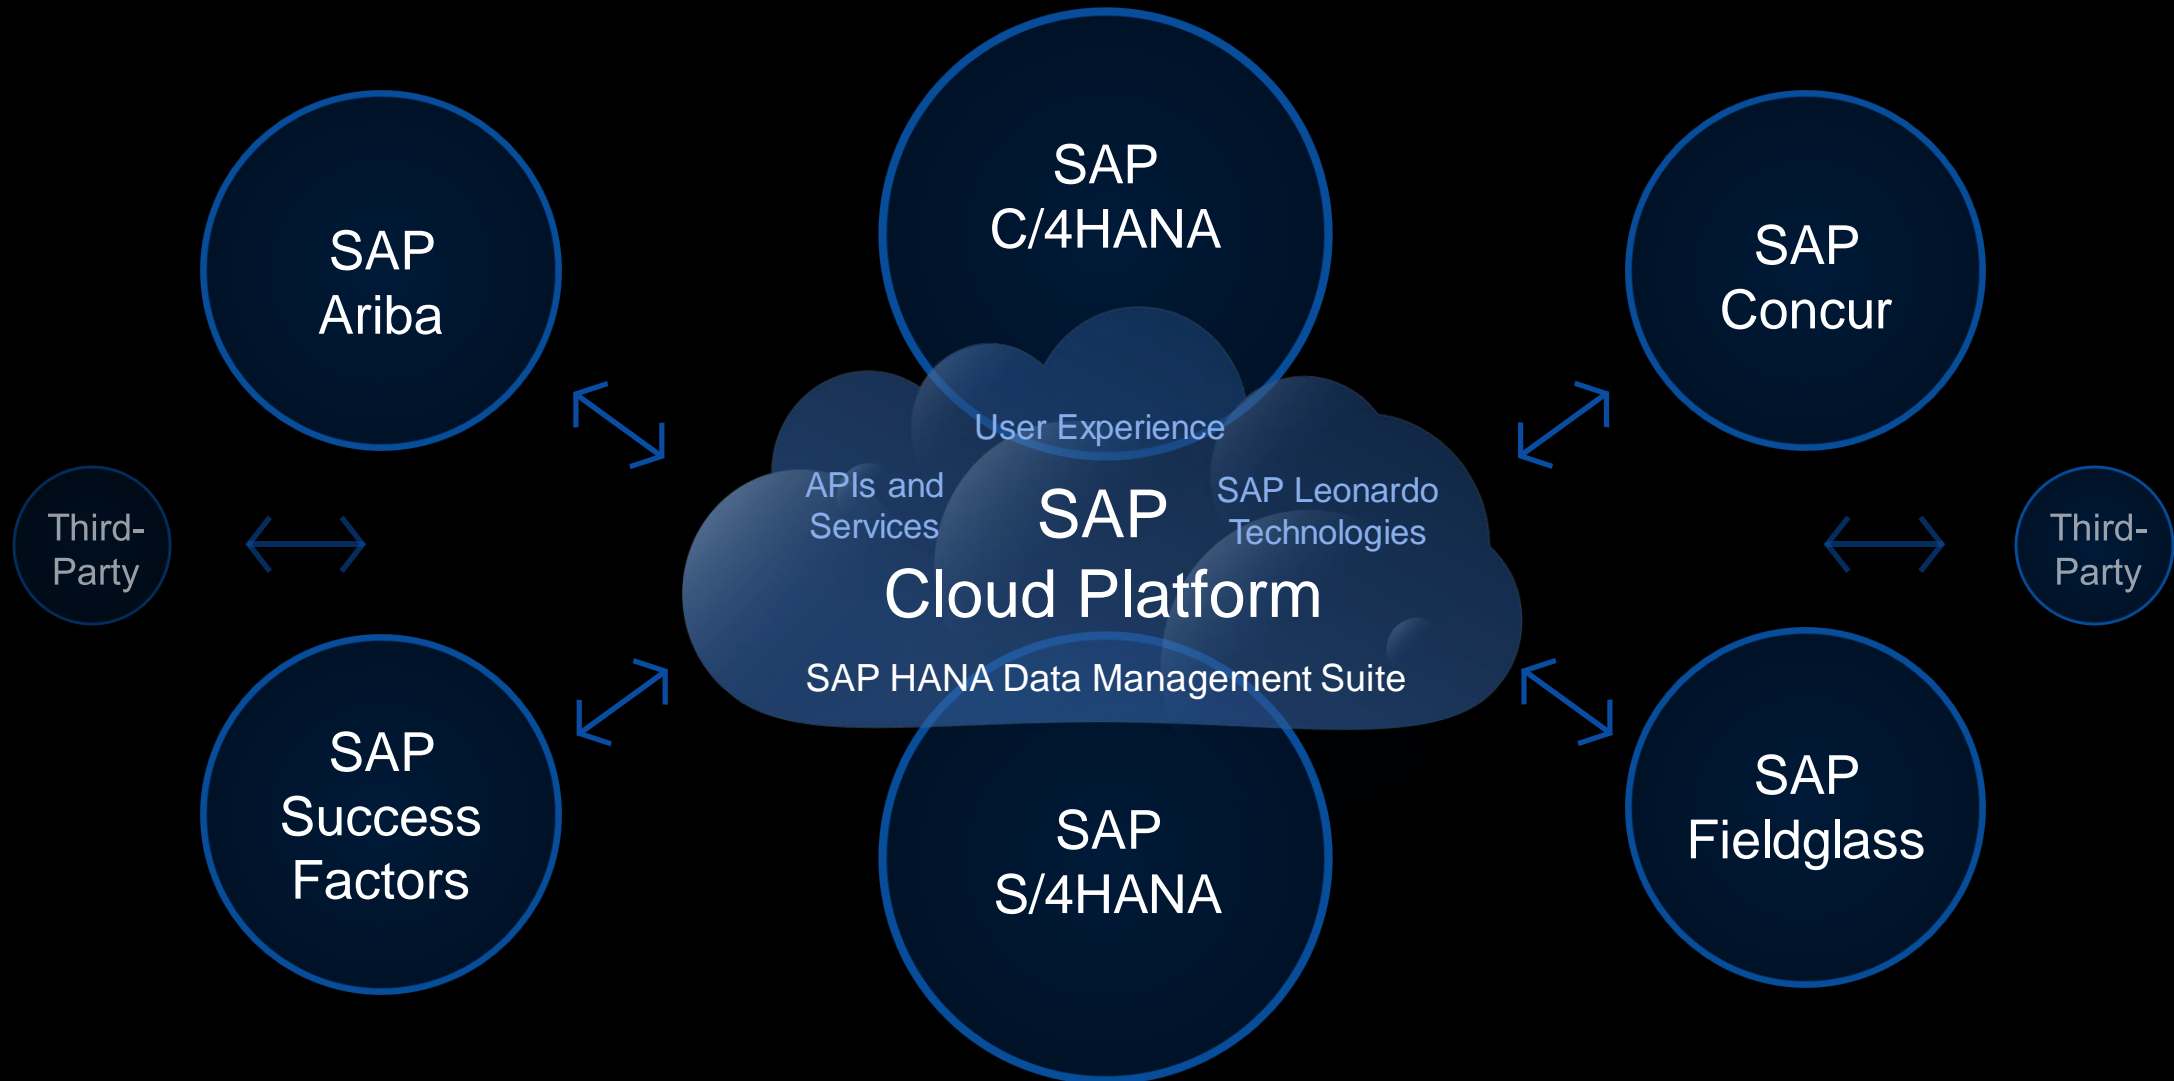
SAP C/4HANA

SAP Ariba

SAP Concur

Third-Party

User Experience

APIs and Services

SAP Cloud Platform

SAP Leonardo Technologies

Third-Party

SAP HANA Data Management Suite

SAP Success Factors

SAP S/4HANA

SAP Fieldglass